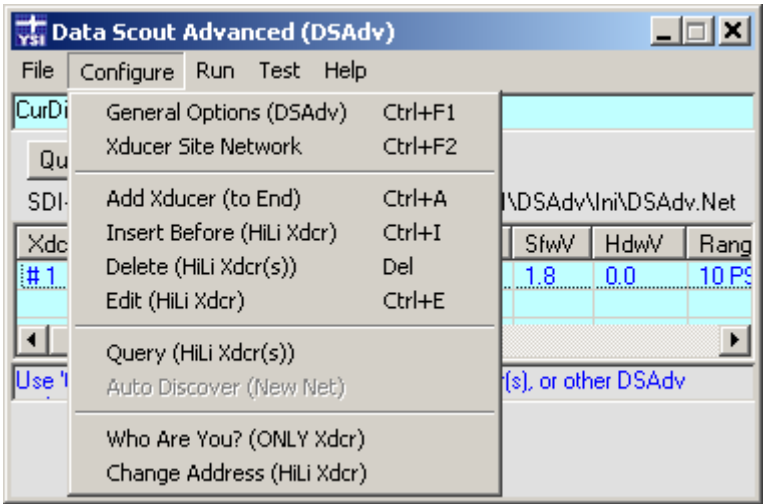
YSI Data Scout Advanced (DSAdv)

File Configure Run Test Help

CurDi

Qu

SDI-

Xdc

# 1

Use '

General Options (DSAdv) Ctrl+F1
Xducer Site Network Ctrl+F2

Add Xducer (to End) Ctrl+A
Insert Before (HiLi Xdcr) Ctrl+I
Delete (HiLi Xdcr(s)) Del
Edit (HiLi Xdcr) Ctrl+E

Query (HiLi Xdcr(s))
Auto Discover (New Net)

Who Are You? (ONLY Xdcr)
Change Address (HiLi Xdcr)

\DSAdv\Ini\DSAdv.Net

| SfwV | HdwV | Rang |
|---|---|---|
| 1.8 | 0.0 | 10 PS |

r(s), or other DSAdv